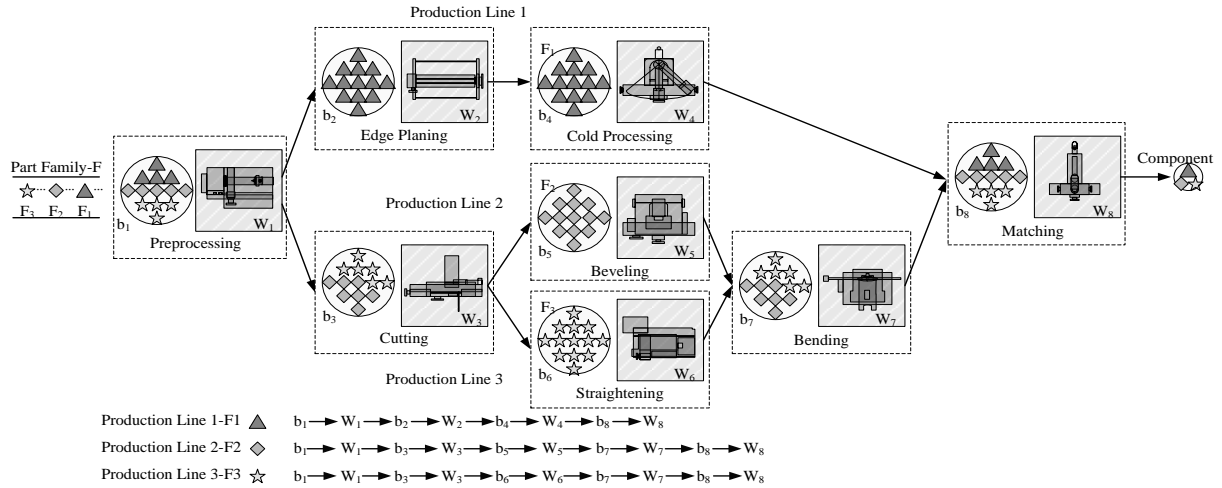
Production Line 1

Part Family-F

$F_3$ $F_2$ $F_1$

$b_1$ $W_1$

Preprocessing

$b_2$ $W_2$

Edge Planing

$F_1$

$b_4$ $W_4$

Cold Processing

Production Line 2

$b_3$ $W_3$

Cutting

$F_2$

$b_5$ $W_5$

Beveling

$F_3$

$b_6$ $W_6$

Straightening

Production Line 3

$b_7$ $W_7$

Bending

$b_8$ $W_8$

Matching

Component

Production Line 1-F1 $b_1 \rightarrow W_1 \rightarrow b_2 \rightarrow W_2 \rightarrow b_4 \rightarrow W_4 \rightarrow b_8 \rightarrow W_8$

Production Line 2-F2 $b_1 \rightarrow W_1 \rightarrow b_3 \rightarrow W_3 \rightarrow b_5 \rightarrow W_5 \rightarrow b_7 \rightarrow W_7 \rightarrow b_8 \rightarrow W_8$

Production Line 3-F3 $b_1 \rightarrow W_1 \rightarrow b_3 \rightarrow W_3 \rightarrow b_6 \rightarrow W_6 \rightarrow b_7 \rightarrow W_7 \rightarrow b_8 \rightarrow W_8$